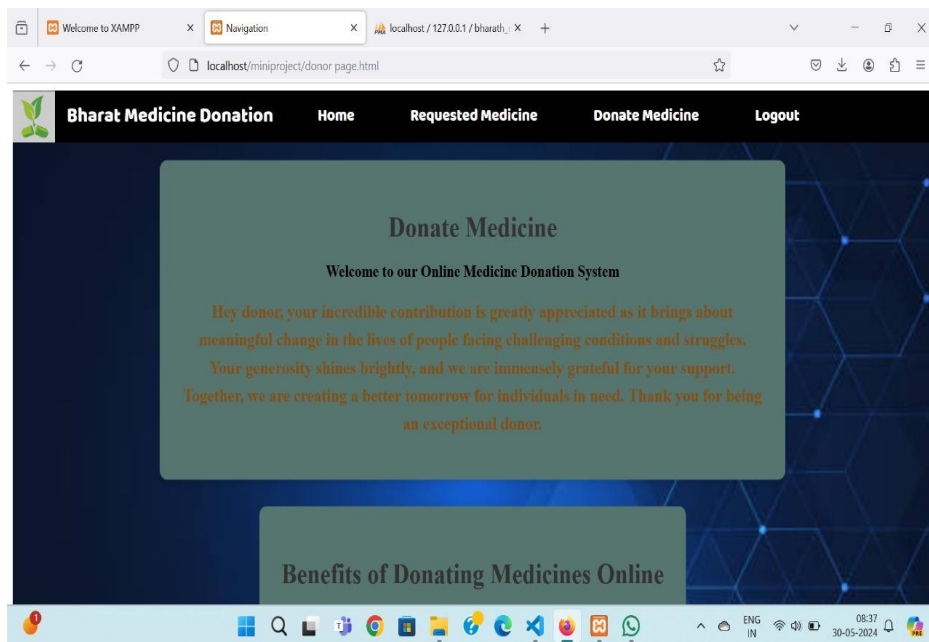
Welcome to XAMPP ×
Navigation ×
localhost / 127.0.0.1 / bharath_ ×
+

localhost/miniproject/donor page.html

Bharat Medicine Donation
Home
Requested Medicine
Donate Medicine
Logout

Donate Medicine

Welcome to our Online Medicine Donation System

Hey donor, your incredible contribution is greatly appreciated as it brings about meaningful change in the lives of people facing challenging conditions and struggles. Your generosity shines brightly, and we are immensely grateful for your support. Together, we are creating a better tomorrow for individuals in need. Thank you for being an exceptional donor.

Benefits of Donating Medicines Online

1

ENG IN
08:37
30-05-2024